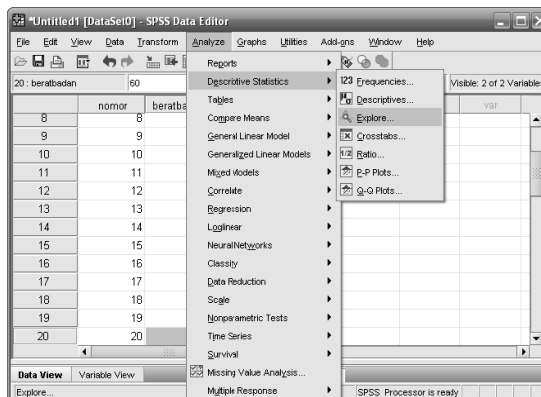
*Untitled1 [DataSet0] - SPSS Data Editor

File Edit View Data Transform Analyze Graphs Utilities Add-ons Window Help

20 : beratbadan 60

Visible: 2 of 2 Variables

| | nomor | beratba |
|---|---|---|
| 8 | 8 | |
| 9 | 9 | |
| 10 | 10 | |
| 11 | 11 | |
| 12 | 12 | |
| 13 | 13 | |
| 14 | 14 | |
| 15 | 15 | |
| 16 | 16 | |
| 17 | 17 | |
| 18 | 18 | |
| 19 | 19 | |
| 20 | 20 | |

var

Reports
Descriptive Statistics
Tables
Compare Means
General Linear Model
Generalized Linear Models
Mixed Models
Correlate
Regression
Loglinear
Neural Networks
Classify
Data Reduction
Scale
Nonparametric Tests
Time Series
Survival
Missing Value Analysis...
Multiple Response

123 Frequencies...
Descriptives...
Explore...
Crosstabs...
1/2 Ratio...
P-P Plots...
Q-Q Plots...

Data View Variable View

Explore...

SPSS Processor is ready